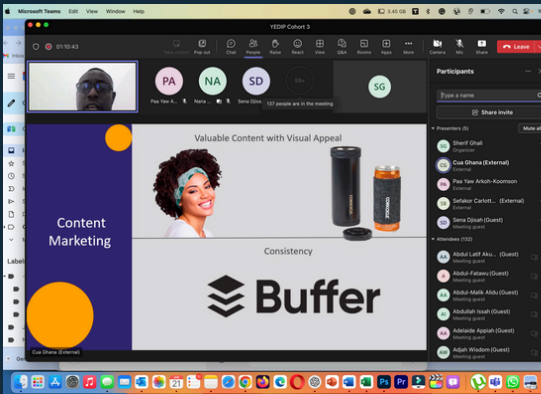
Microsoft Teams Edit View Window Help

YEDIP Cohort 3

01:10:43

Take control Pop out Chat People Raise React View Q&A Rooms Apps More Camera Mic Share Leave

PA NA SD 59+ SG

Paa Yaw A... Nana ... Sena Djiss...

137 people are in the meeting

Participants

Type a name

Share invite

Presenters (5) Mute all

SG Sherif Ghali Organizer

CG Cua Ghana (External) External

PA Paa Yaw Arkoh-Koomson External

SC Sefakor Carlott... (External) External

SD Sena Djisah (Guest) Meeting guest

Attendees (132)

AA Abdul Latif Aku... (Guest) Meeting guest

A Abdul-Fatawu (Guest) Meeting guest

AA Abdul-Malik Alidu (Guest) Meeting guest

AI Abdullah Issah (Guest) Meeting guest

AA Adelaide Appiah (Guest) Meeting guest

AW Adjah Wisdom (Guest) Meeting guest

Content Marketing

Valuable Content with Visual Appeal

CORKCICLE

Consistency

Buffer

Cua Ghana (External)

Labels

21